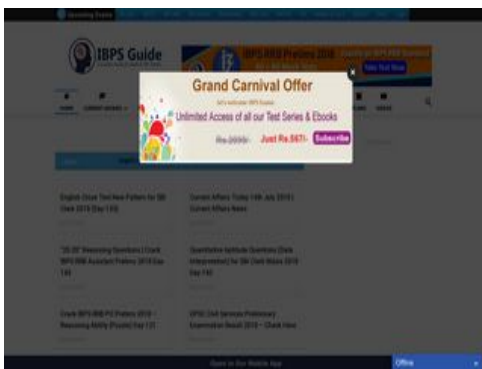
IBPS Guide

IBPS RRB Prelims 2018

Take Test Now

HOME

CURRENT AFFAIRS

Grand Carnival Offer

Unlimited Access of all our Test Series & Ebooks

Rs.2600/- Just Rs.567/- Subscribe

English Cloze Test New Pattern for SBI Clerk 2018 (Day 130)

Current Affairs Today 14th July 2018 | Current Affairs News

"20-20" Reasoning Questions | Crack IBPS RRB Assistant Prelims 2018 (Day 130)

Quantitative Aptitude Questions (Data Interpretation) for SBI Clerk Mains 2018 (Day 130)

Crack IBPS RRB PO Prelims 2018 – Reasoning Ability (Puzzle) Day 121

UPSC Civil Services Preliminary Examination Result 2018 – Check Here

Open in Our Mobile App

Offline